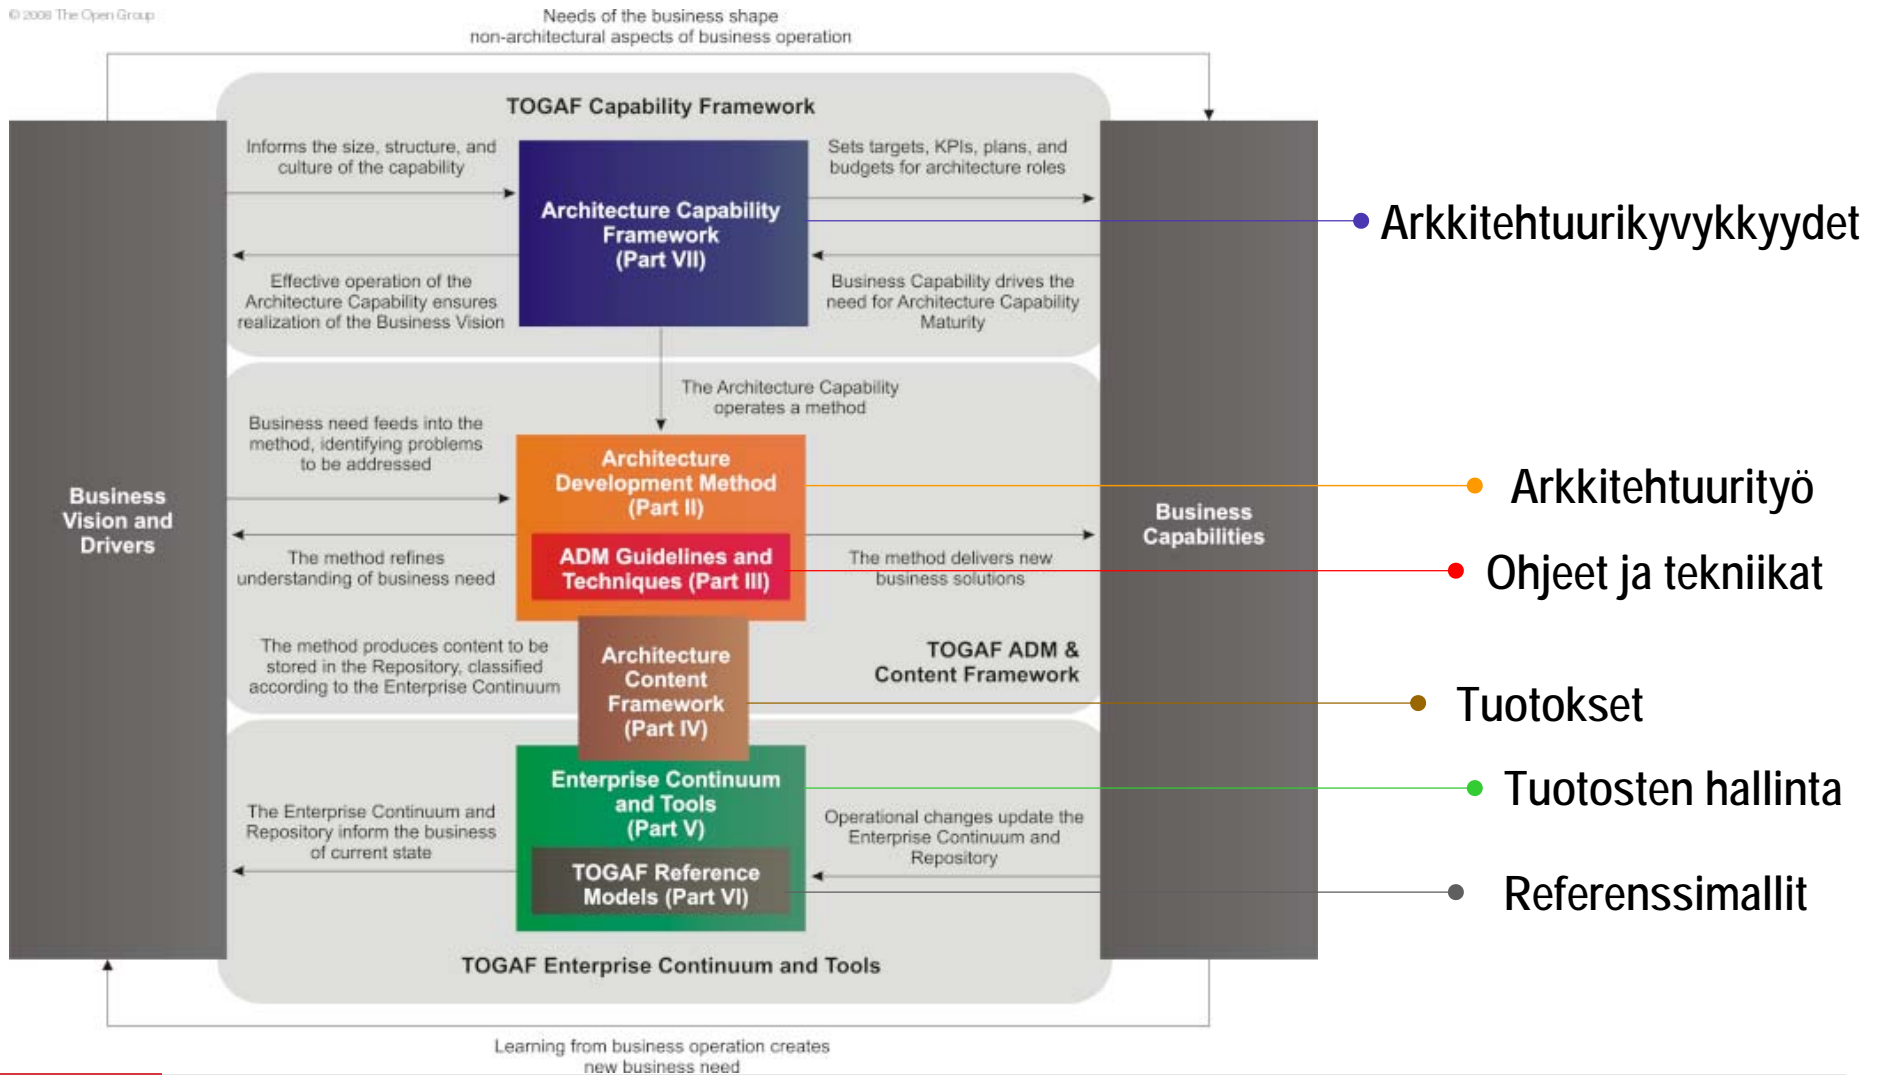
© 2008 The Open Group

Needs of the business shape non-architectural aspects of business operation

TOGAF Capability Framework

Informs the size, structure, and culture of the capability

Architecture Capability Framework (Part VII)

Sets targets, KPIs, plans, and budgets for architecture roles

Arkkitehtuurikyvykkyydet

Effective operation of the Architecture Capability ensures realization of the Business Vision

Business Capability drives the need for Architecture Capability Maturity

The Architecture Capability operates a method

Business need feeds into the method, identifying problems to be addressed

Business Vision and Drivers

Architecture Development Method (Part II)

Arkkitehtuurityö

Business Capabilities

ADM Guidelines and Techniques (Part III)

The method refines understanding of business need

The method delivers new business solutions

Ohjeet ja tekniikat

The method produces content to be stored in the Repository, classified according to the Enterprise Continuum

Architecture Content Framework (Part IV)

TOGAF ADM & Content Framework

Tuotokset

Enterprise Continuum and Tools (Part V)

Tuotosten hallinta

The Enterprise Continuum and Repository inform the business of current state

Operational changes update the Enterprise Continuum and Repository

TOGAF Reference Models (Part VI)

Referenssimallit

TOGAF Enterprise Continuum and Tools

Learning from business operation creates new business need